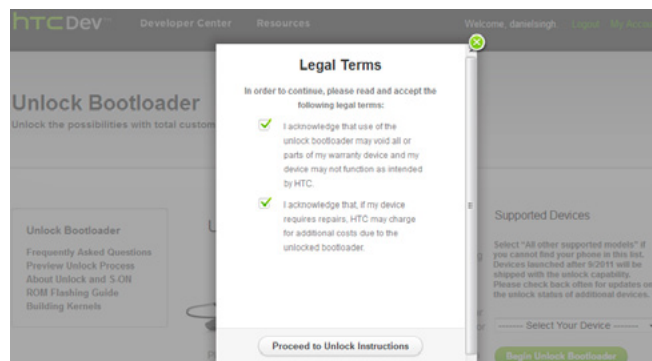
htc Dev Developer Center Resources Welcome, danielsingh Logout My Acco

Unlock Bootloader
Unlock the possibilities with total custom

Legal Terms

In order to continue, please read and accept the following legal terms:

I acknowledge that use of the unlock bootloader may void all or parts of my warranty device and my device may not function as intended by HTC.

I acknowledge that, if my device requires repairs, HTC may charge for additional costs due to the unlocked bootloader.

Proceed to Unlock Instructions

Unlock Bootloader
Frequently Asked Questions
Preview Unlock Process
About Unlock and S-ON
ROM Flashing Guide
Building Kernels

Supported Devices

Select "All other supported models" if you cannot find your phone in this list. Devices launched after 9/2011 will be shipped with the unlock capability. Please check back often for updates on the unlock status of additional devices.

Select Your Device

Begin Unlock Bootloader